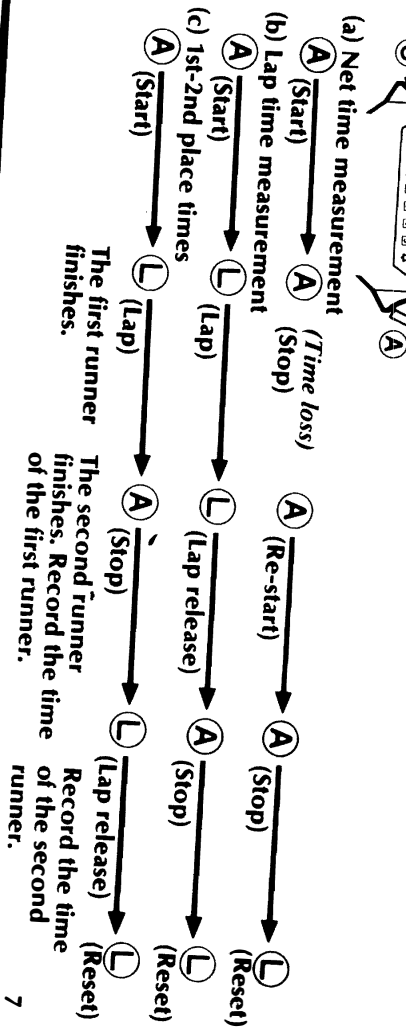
A

(a) Net time measurement

A (Start) → A (Stop) (Time loss) → A (Re-start) → A (Stop) → L (Reset)

(b) Lap time measurement

A (Start) → L (Lap) → L (Lap release) → A (Stop) → L (Reset)

(c) 1st-2nd place times

A (Start) → L (Lap) The first runner finishes. → A (Stop) The second runner finishes. Record the time of the first runner. → L (Lap release) Record the time of the second runner. → L (Reset)

7